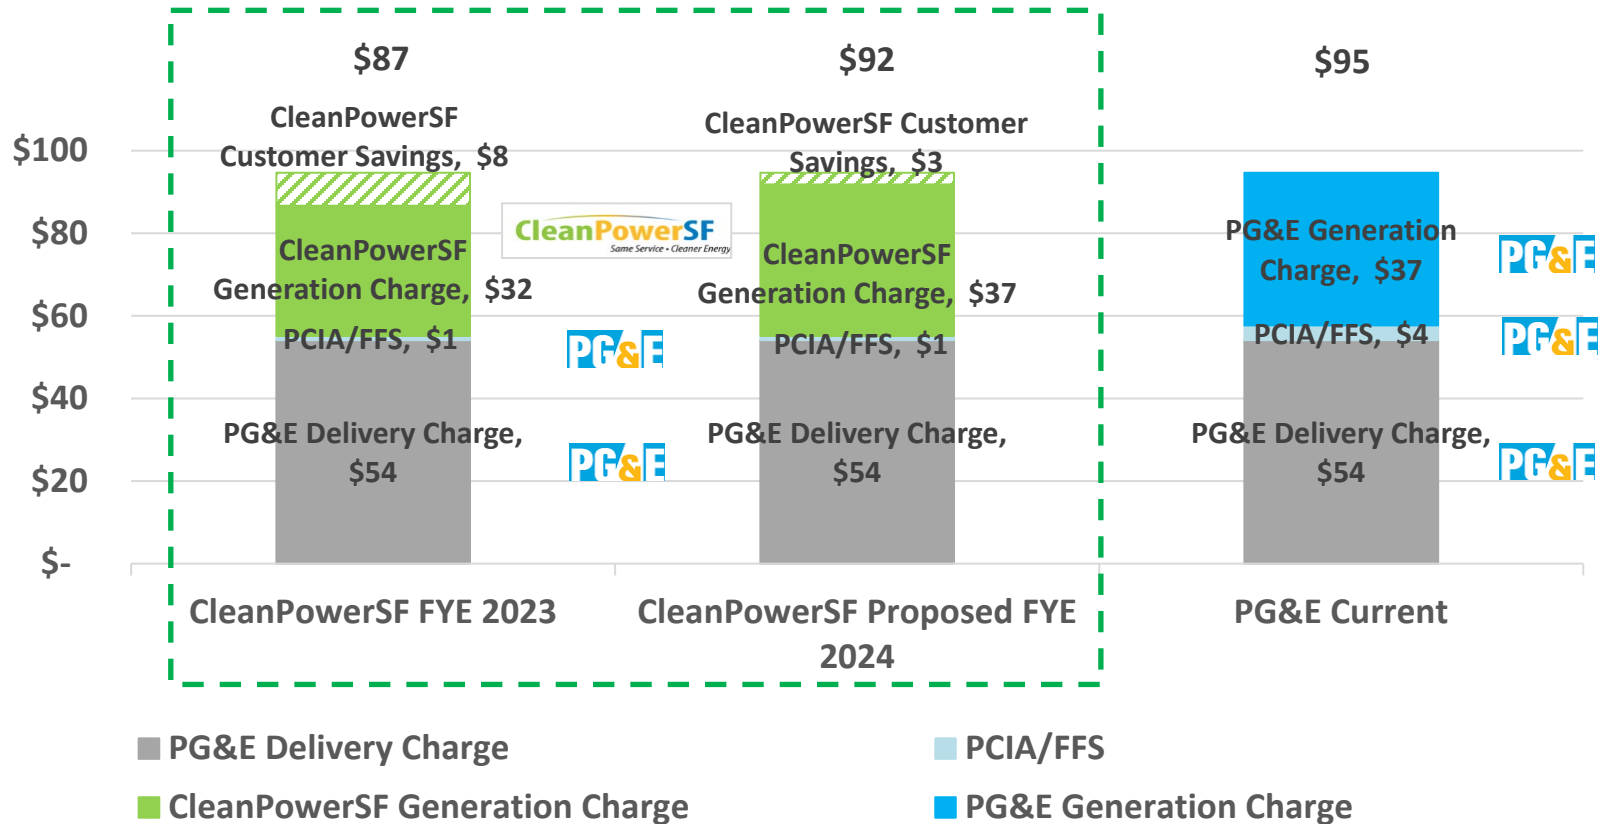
$87

$92

$95

$100

$80

$60

$40

$20

$-

CleanPowerSF Customer Savings, $8

CleanPowerSF Generation Charge, $32

PCIA/FFS, $1

PG&E Delivery Charge, $54

CleanPowerSF Same Service • Cleaner Energy

PG&E

PG&E

CleanPowerSF Customer Savings, $3

CleanPowerSF Generation Charge, $37

PCIA/FFS, $1

PG&E Delivery Charge, $54

PG&E Generation Charge, $37

PCIA/FFS, $4

PG&E Delivery Charge, $54

PG&E

PG&E

PG&E

CleanPowerSF FYE 2023

CleanPowerSF Proposed FYE 2024

PG&E Current

PG&E Delivery Charge

PCIA/FFS

CleanPowerSF Generation Charge

PG&E Generation Charge